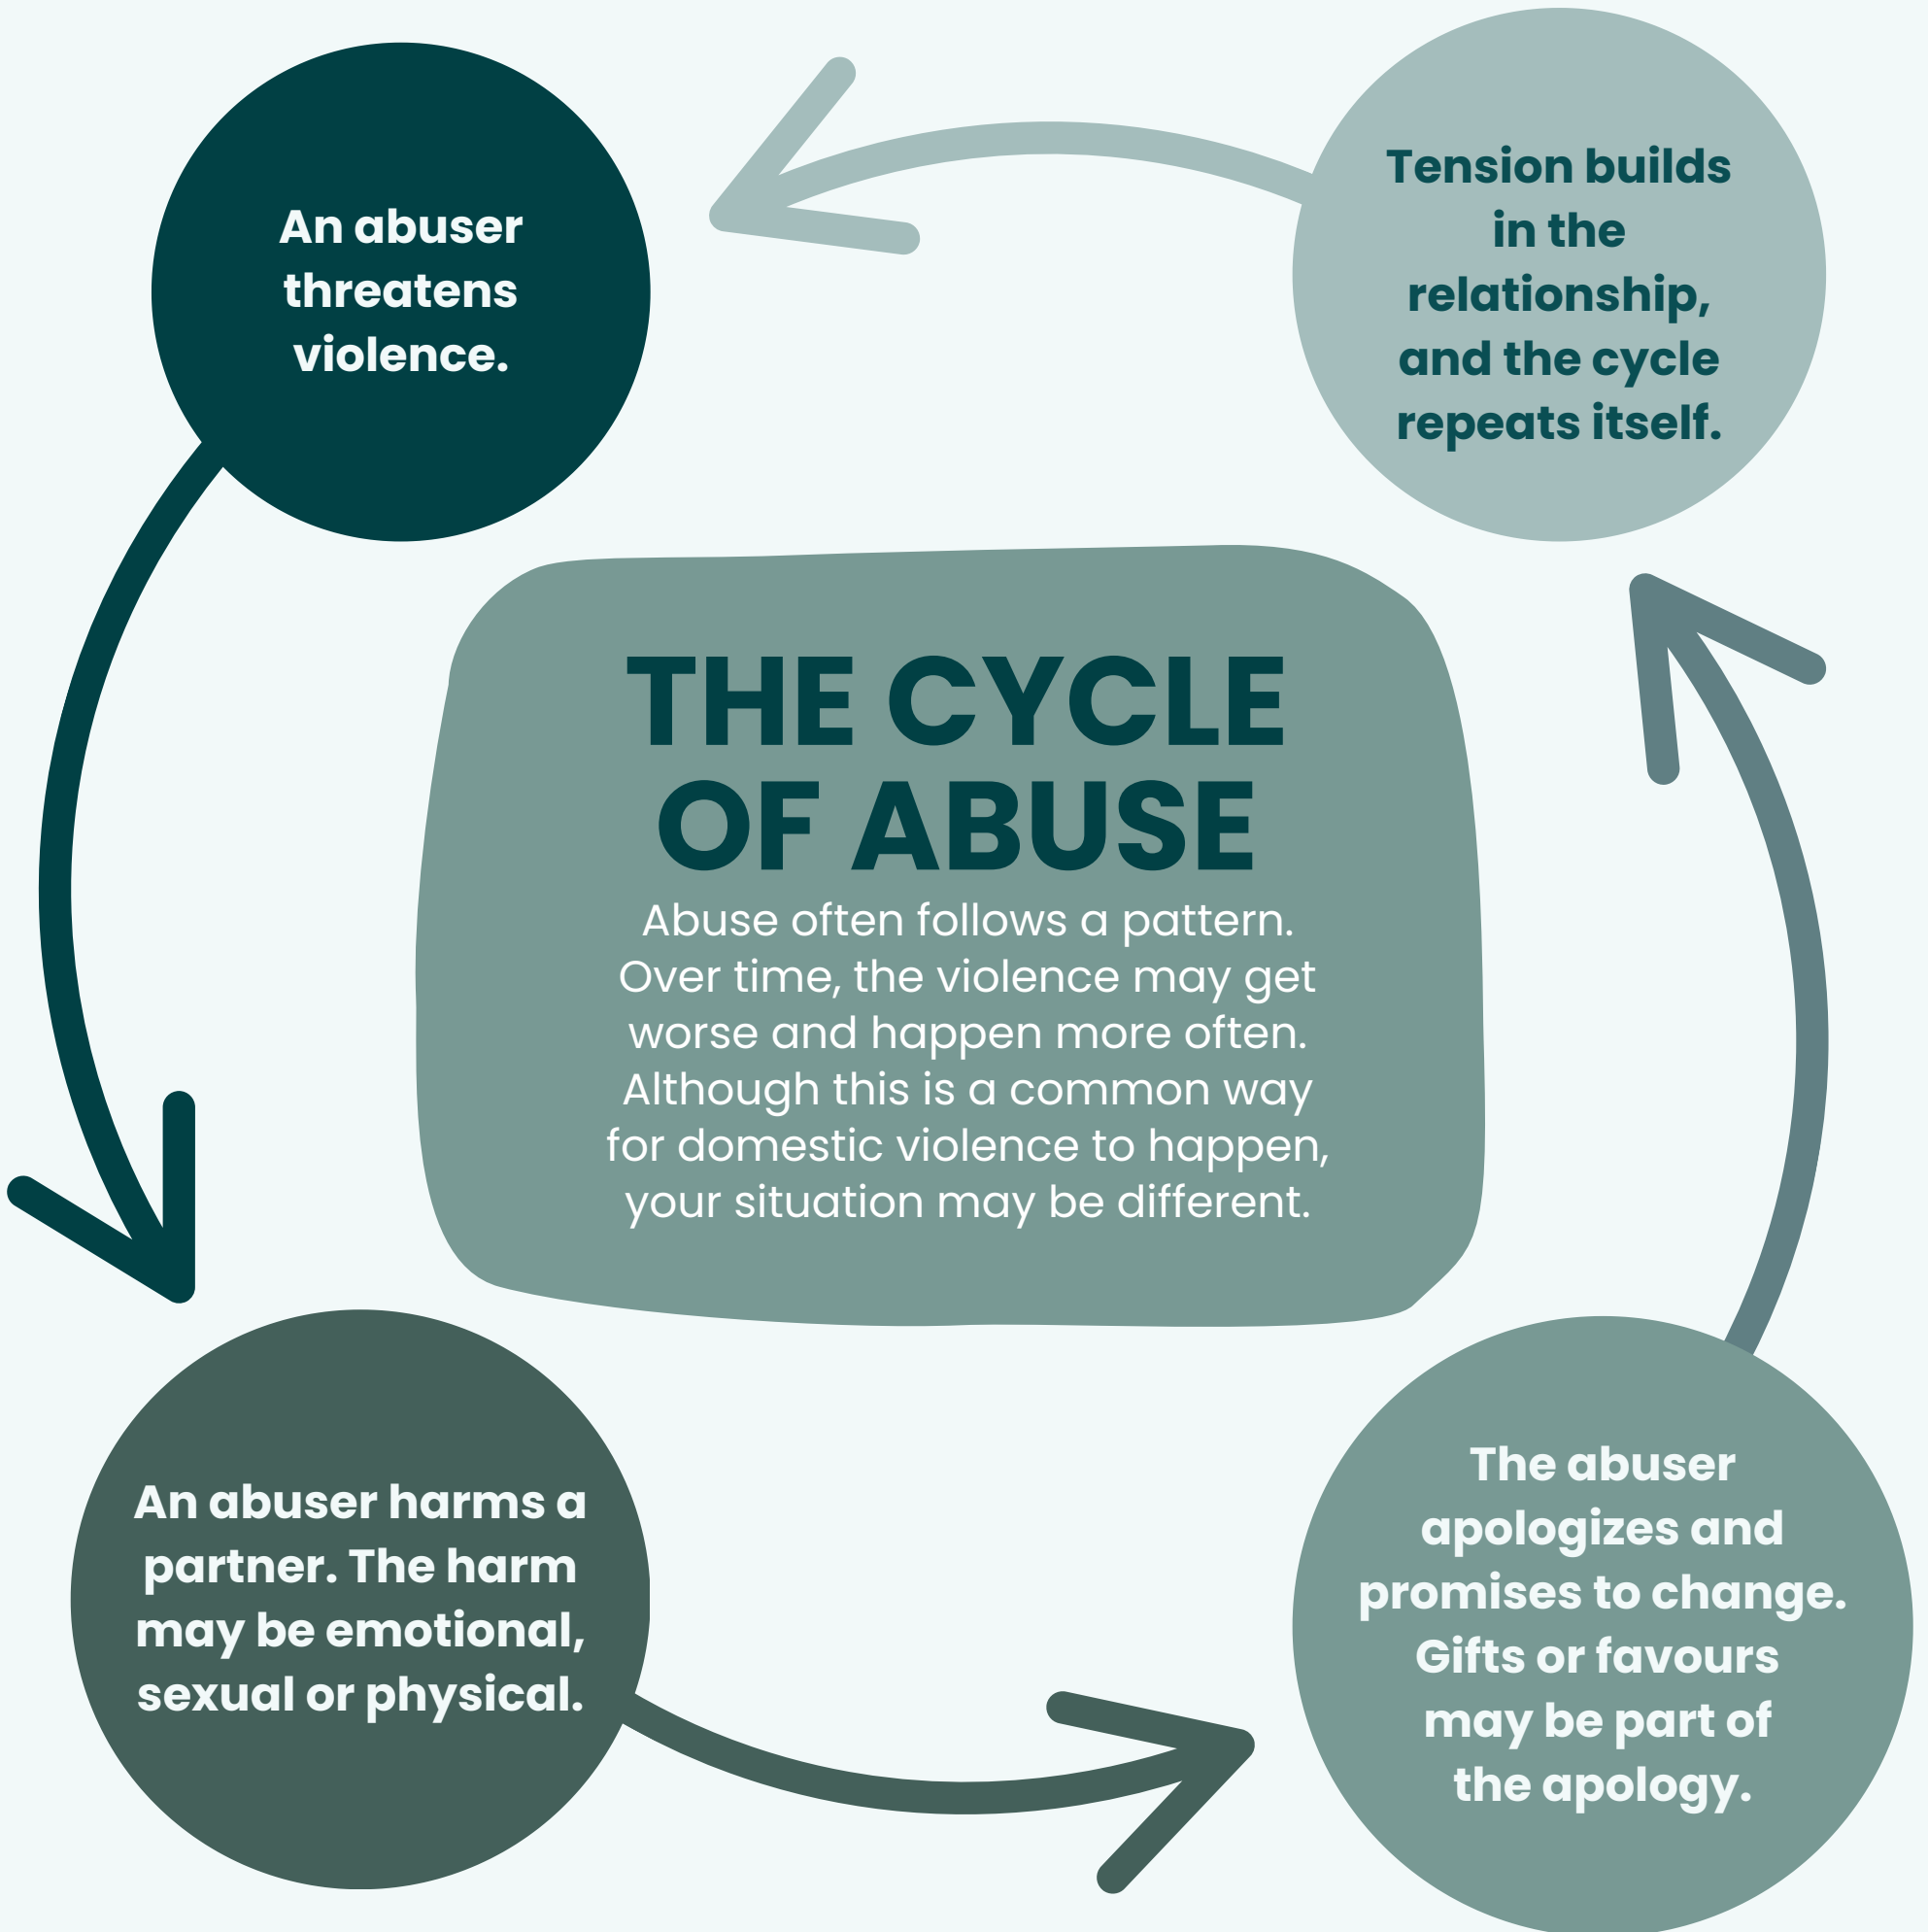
THE CYCLE OF ABUSE

Abuse often follows a pattern. Over time, the violence may get worse and happen more often. Although this is a common way for domestic violence to happen, your situation may be different.

An abuser threatens violence.

An abuser harms a partner. The harm may be emotional, sexual or physical.

The abuser apologizes and promises to change. Gifts or favours may be part of the apology.

Tension builds in the relationship, and the cycle repeats itself.